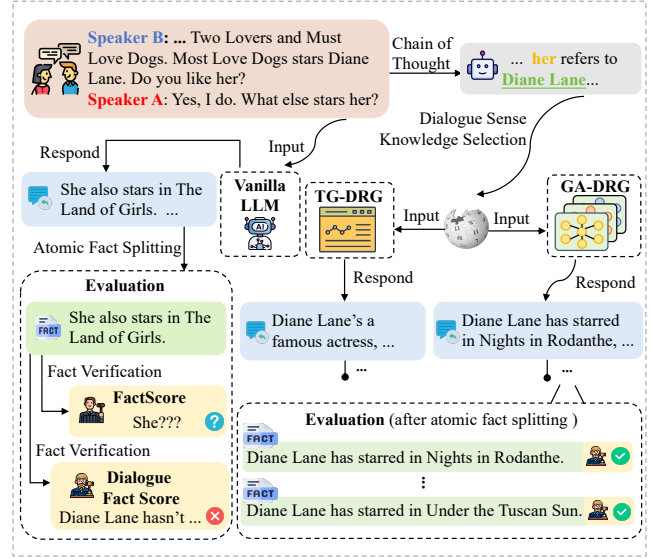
Speaker B: ... Two Lovers and Must Love Dogs. Most Love Dogs stars Diane Lane. Do you like her?
Speaker A: Yes, I do. What else stars her?

Chain of Thought

... her refers to Diane Lane...

Dialogue Sense Knowledge Selection

Input

Respond

She also stars in The Land of Girls. ...

Vanilla LLM

AI

Atomic Fact Splitting

Evaluation

FACT

She also stars in The Land of Girls.

Fact Verification

FactScore

She???

?

Fact Verification

Dialogue Fact Score

Diane Lane hasn't ...

TG-DRG

Input

Input

GA-DRG

Respond

Respond

Diane Lane's a famous actress, ...

Diane Lane has starred in Nights in Rodanthe, ...

...

...

Evaluation (after atomic fact splitting )

FACT

Diane Lane has starred in Nights in Rodanthe.

⋮

FACT

Diane Lane has starred in Under the Tuscan Sun.